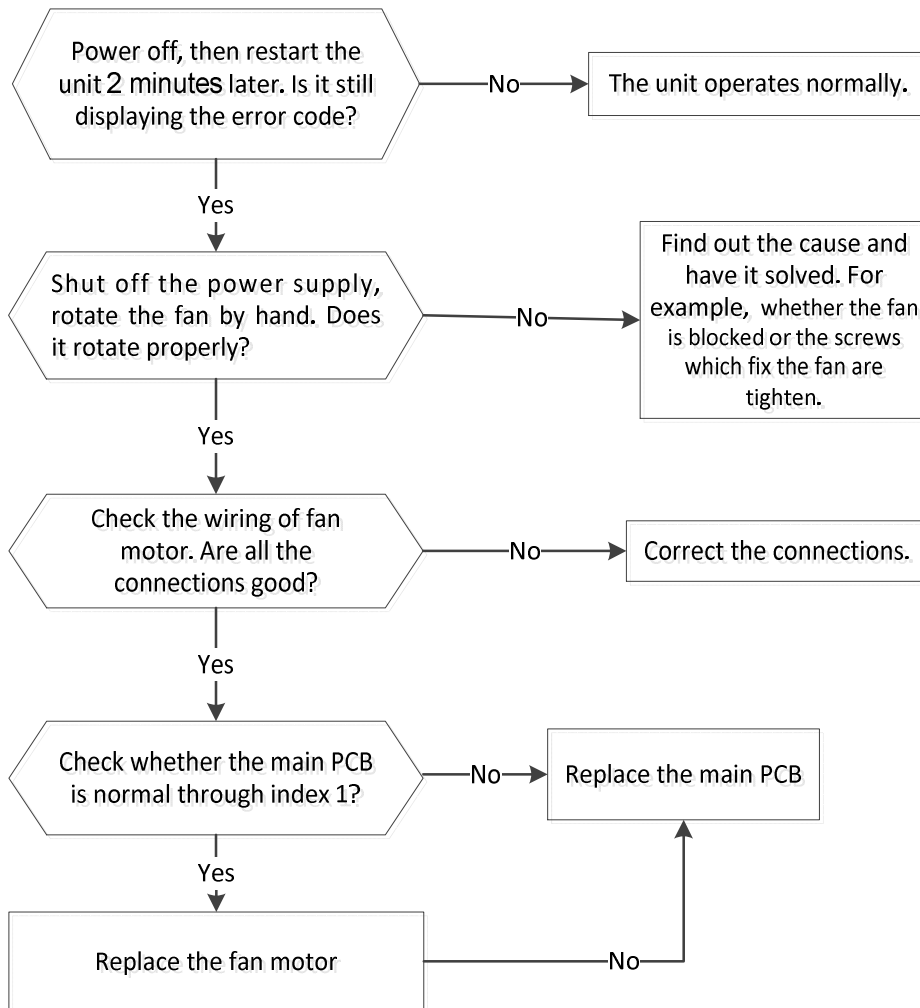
Power off, then restart the unit 2 minutes later. Is it still displaying the error code?

No

The unit operates normally.

Yes

Shut off the power supply, rotate the fan by hand. Does it rotate properly?

No

Find out the cause and have it solved. For example, whether the fan is blocked or the screws which fix the fan are tighten.

Yes

Check the wiring of fan motor. Are all the connections good?

No

Correct the connections.

Yes

Check whether the main PCB is normal through index 1?

No

Replace the main PCB

Yes

Replace the fan motor

No